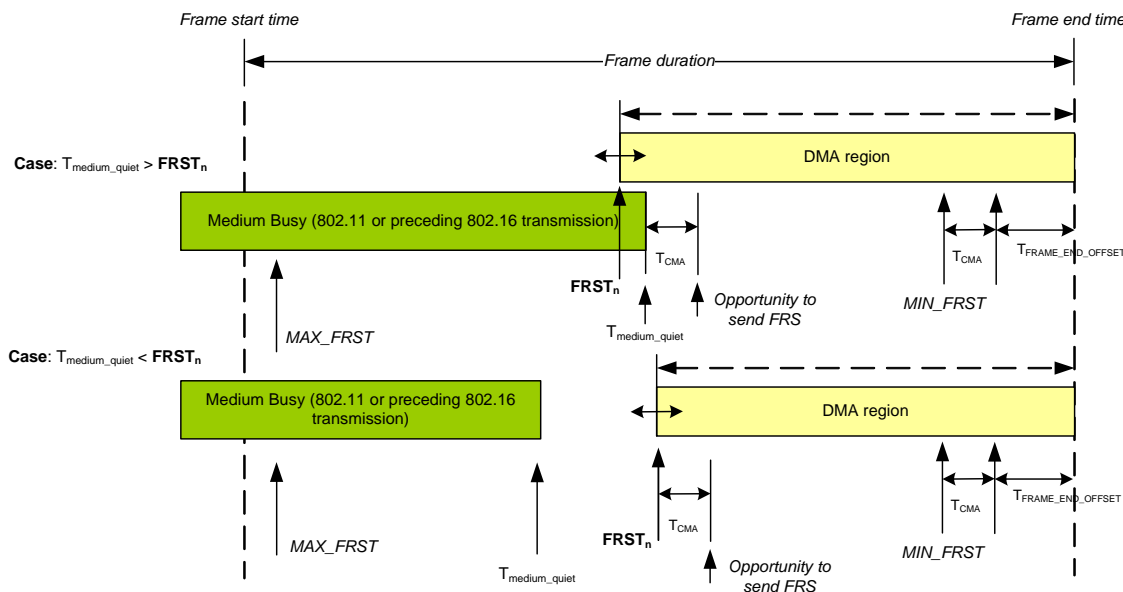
Frame start time

Frame end time

Frame duration

Case: $T_{medium\_quiet}$ > $\mathbf{FRST_n}$

DMA region

Medium Busy (802.11 or preceding 802.16 transmission)

$T_{CMA}$

$T_{CMA}$

$T_{FRAME\_END\_OFFSET}$

$\mathbf{FRST_n}$

Opportunity to send FRS

MIN_FRST

$T_{medium\_quiet}$

MAX_FRST

Case: $T_{medium\_quiet}$ < $\mathbf{FRST_n}$

Medium Busy (802.11 or preceding 802.16 transmission)

DMA region

$T_{CMA}$

$T_{CMA}$

$T_{FRAME\_END\_OFFSET}$

$\mathbf{FRST_n}$

MAX_FRST

MIN_FRST

Opportunity to send FRS

$T_{medium\_quiet}$